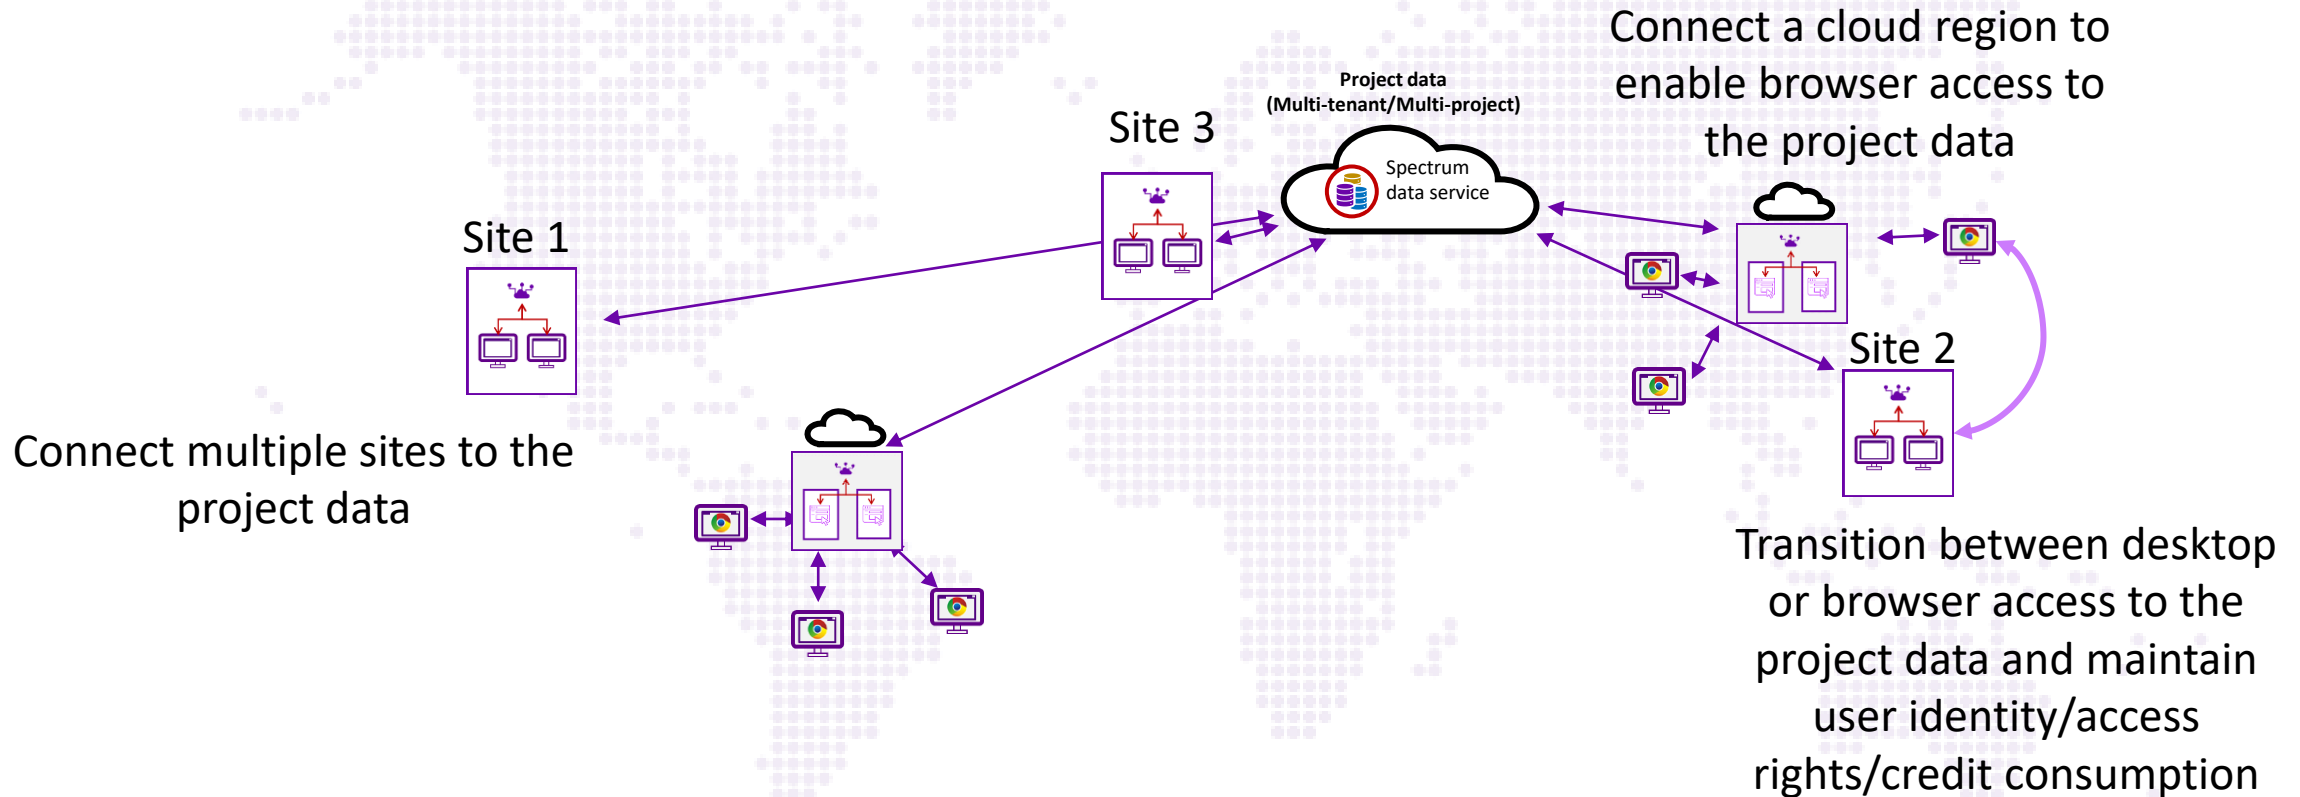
Connect a cloud region to enable browser access to the project data

Project data
(Multi-tenant/Multi-project)

Site 3

Spectrum data service

Site 1

Site 2

Connect multiple sites to the project data

Transition between desktop or browser access to the project data and maintain user identity/access rights/credit consumption